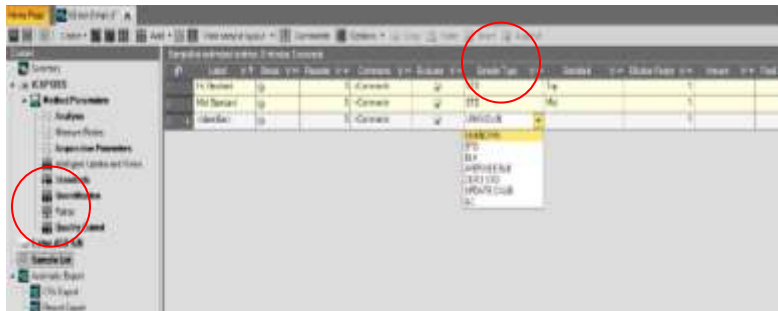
Home Page

Add | View sample layout | Comments | Options

Summary
Method Parameters
Analytes
Sample List
Automatic Export
CSV Export

| Label | Sample Type | Standard | Dilution Factor |
|---|---|---|---|
| Std | | Top | 1 |
| Mid Standard | STD | Mid | 1 |
| Unknown | UNKNOWN | | 1 |

UNKNOWN
STD
BLK
SPIKE
QC